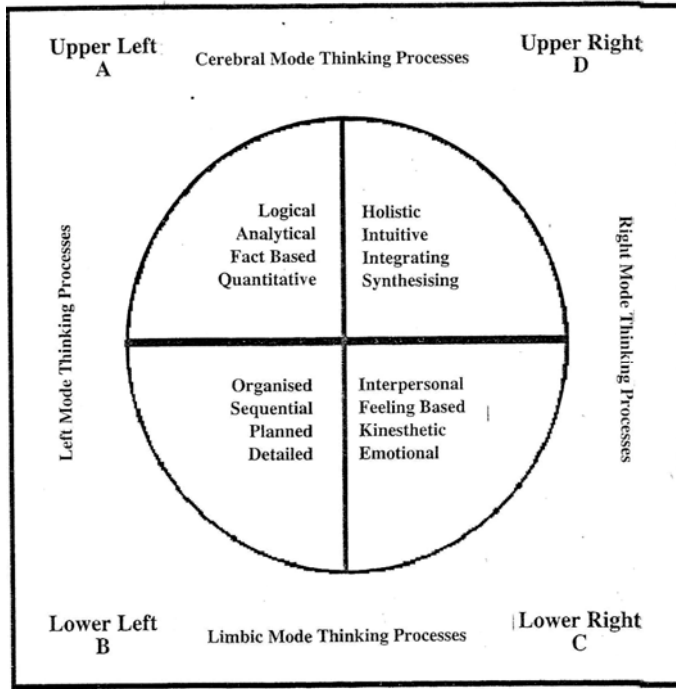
Upper Left
A

Cerebral Mode Thinking Processes

Upper Right
D

Left Mode Thinking Processes

Logical
Analytical
Fact Based
Quantitative

Holistic
Intuitive
Integrating
Synthesising

Right Mode Thinking Processes

Organised
Sequential
Planned
Detailed

Interpersonal
Feeling Based
Kinesthetic
Emotional

Lower Left
B

Limbic Mode Thinking Processes

Lower Right
C